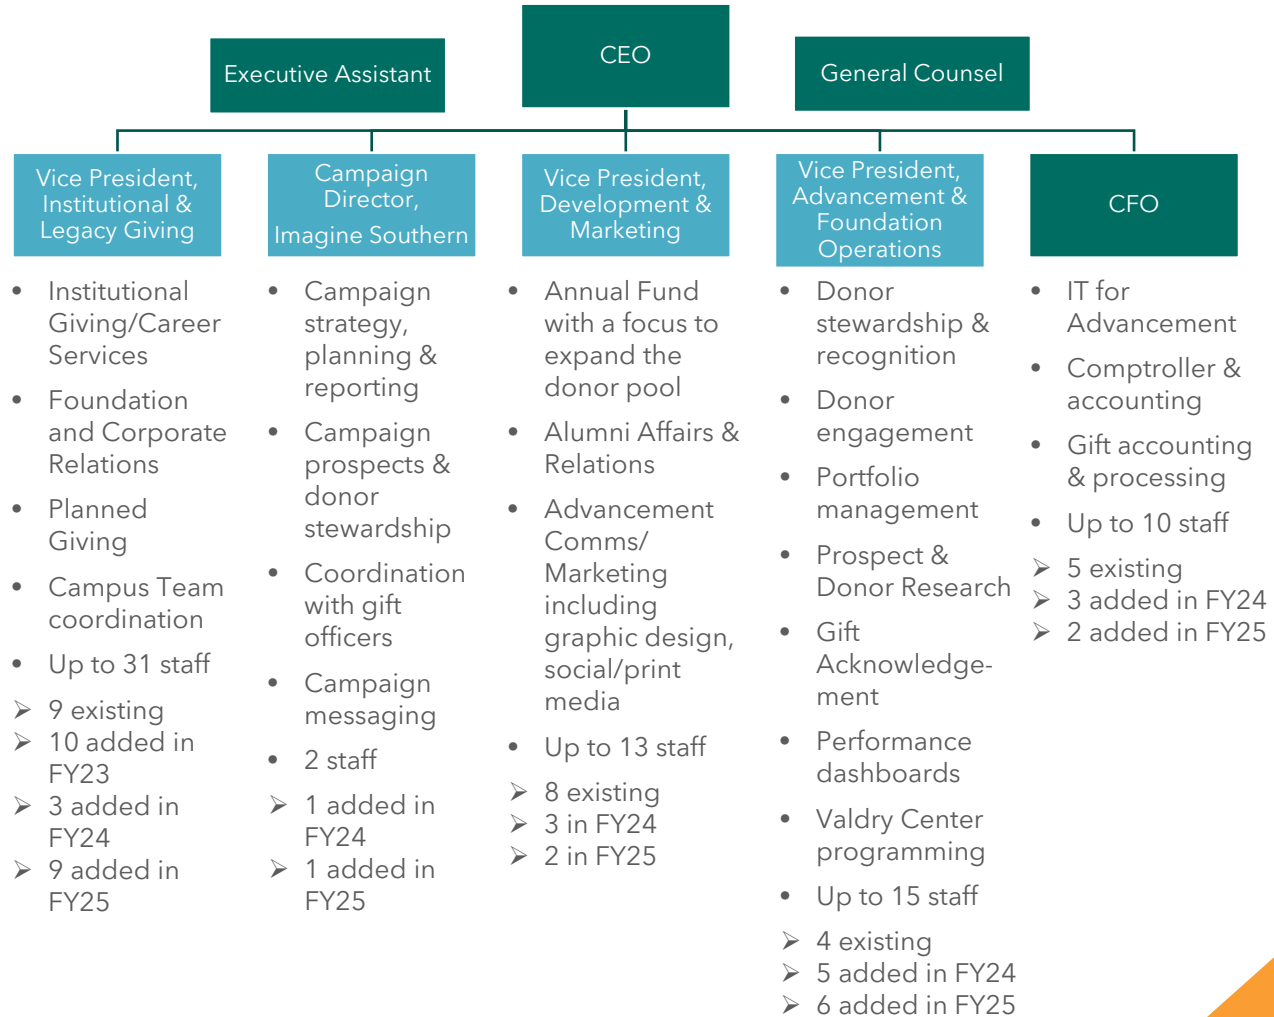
Executive Assistant

CEO

General Counsel

Vice President, Institutional & Legacy Giving

- Institutional Giving/Career Services
- Foundation and Corporate Relations
- Planned Giving
- Campus Team coordination
- Up to 31 staff

➢ 9 existing
➢ 10 added in FY23
➢ 3 added in FY24
➢ 9 added in FY25

Campaign Director, Imagine Southern

- Campaign strategy, planning & reporting
- Campaign prospects & donor stewardship
- Coordination with gift officers
- Campaign messaging
- 2 staff

➢ 1 added in FY24
➢ 1 added in FY25

Vice President, Development & Marketing

- Annual Fund with a focus to expand the donor pool
- Alumni Affairs & Relations
- Advancement Comms/ Marketing including graphic design, social/print media
- Up to 13 staff

➢ 8 existing
➢ 3 in FY24
➢ 2 in FY25

Vice President, Advancement & Foundation Operations

- Donor stewardship & recognition
- Donor engagement
- Portfolio management
- Prospect & Donor Research
- Gift Acknowledgement
- Performance dashboards
- Valdry Center programming
- Up to 15 staff

➢ 4 existing
➢ 5 added in FY24
➢ 6 added in FY25

CFO

- IT for Advancement
- Comptroller & accounting
- Gift accounting & processing
- Up to 10 staff

➢ 5 existing
➢ 3 added in FY24
➢ 2 added in FY25